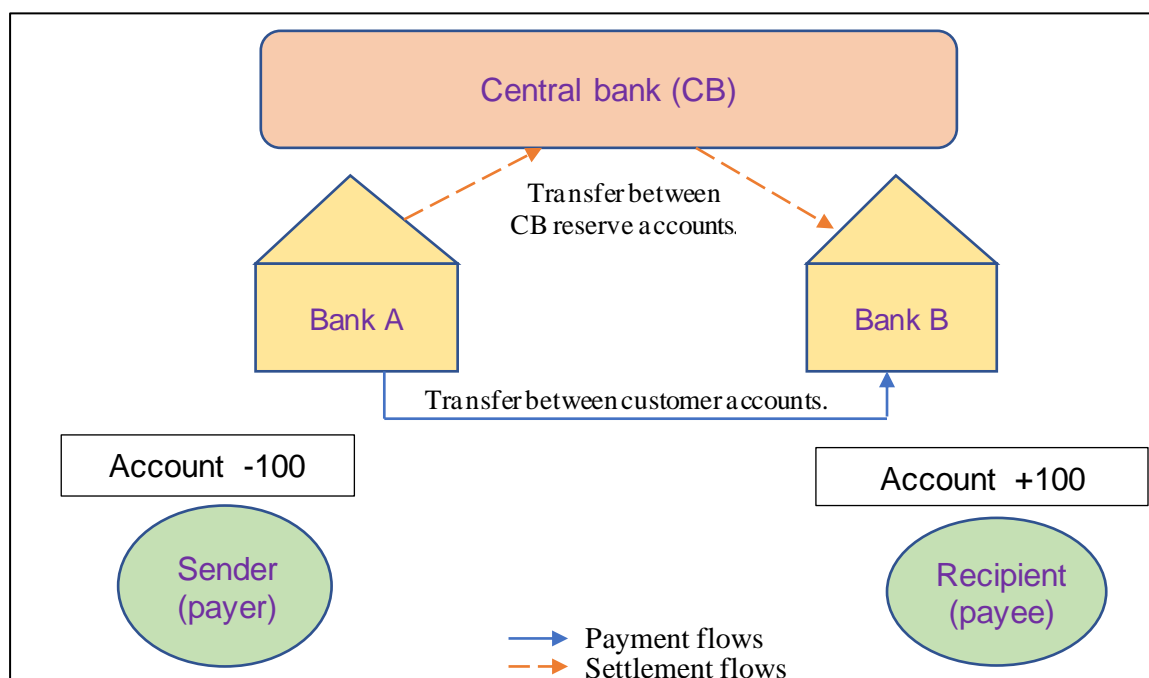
Central bank (CB)

Transfer between CB reserve accounts.

Bank A

Bank B

Transfer between customer accounts.

Account -100

Account +100

Sender (payer)

Recipient (payee)

Payment flows

Settlement flows